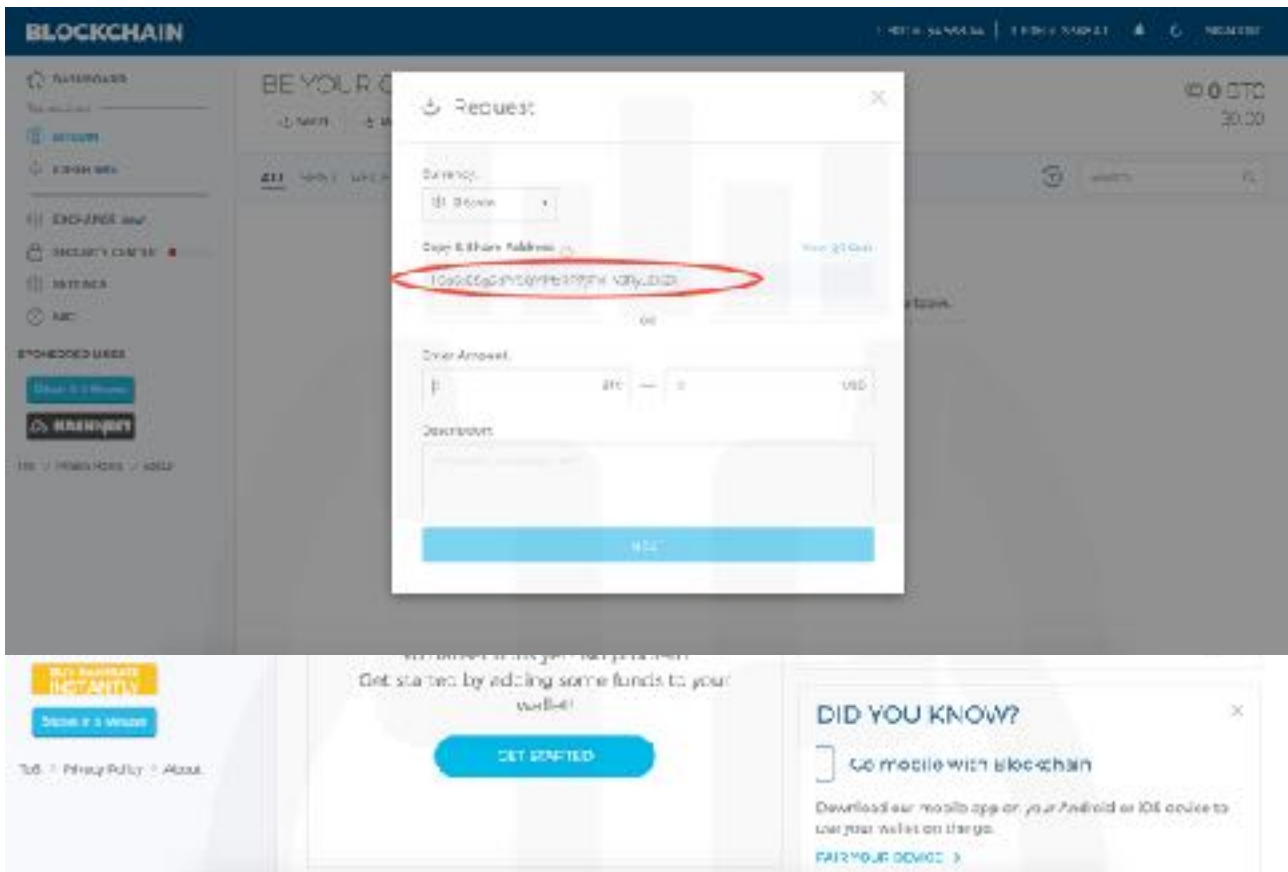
BLOCKCHAIN

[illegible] | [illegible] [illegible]

DASHBOARD
BITCOIN
ETHER
EXCHANGE
SECURITY CENTER
SETTINGS
FAQ
SPONSORED LINKS

ToS | Privacy Policy | About

BE YOUR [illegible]

0 BTC
$0.00

Request

Currency
Bitcoin

Copy & Share Address
View QR Code
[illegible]

OR

Enter Amount
0 BTC — 0 USD

Description

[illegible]

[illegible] below.

BUY BITCOIN INSTANTLY

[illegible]

ToS | Privacy Policy | About

Get started by adding some funds to your wallet!

GET STARTED

DID YOU KNOW?

Go mobile with Blockchain

Download our mobile app on your Android or iOS device to use your wallet on the go.

PAIR YOUR DEVICE >